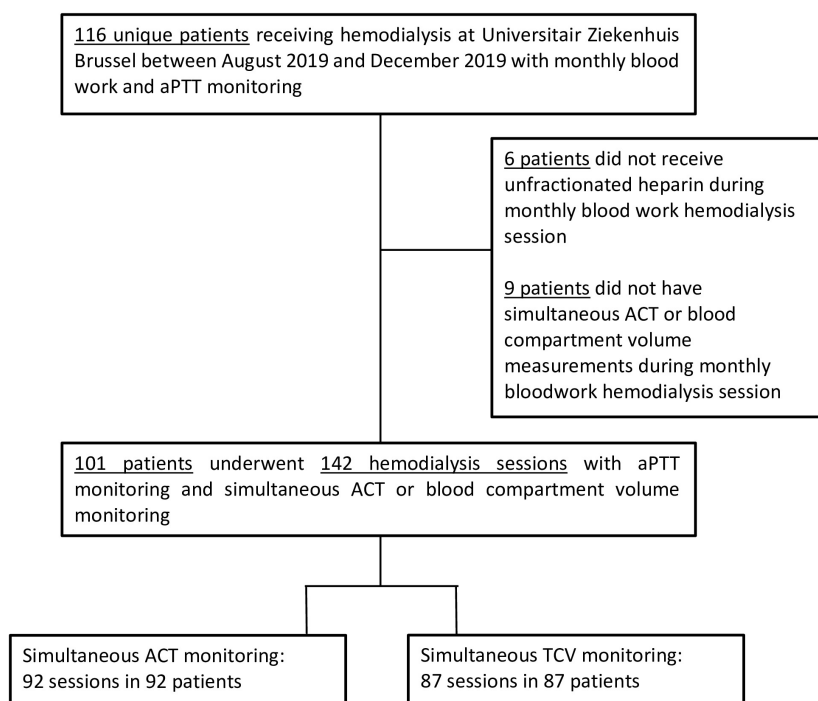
116 unique patients receiving hemodialysis at Universitair Ziekenhuis Brussel between August 2019 and December 2019 with monthly blood work and aPTT monitoring

6 patients did not receive unfractionated heparin during monthly blood work hemodialysis session

9 patients did not have simultaneous ACT or blood compartment volume measurements during monthly bloodwork hemodialysis session

101 patients underwent 142 hemodialysis sessions with aPTT monitoring and simultaneous ACT or blood compartment volume monitoring

Simultaneous ACT monitoring: 92 sessions in 92 patients

Simultaneous TCV monitoring: 87 sessions in 87 patients